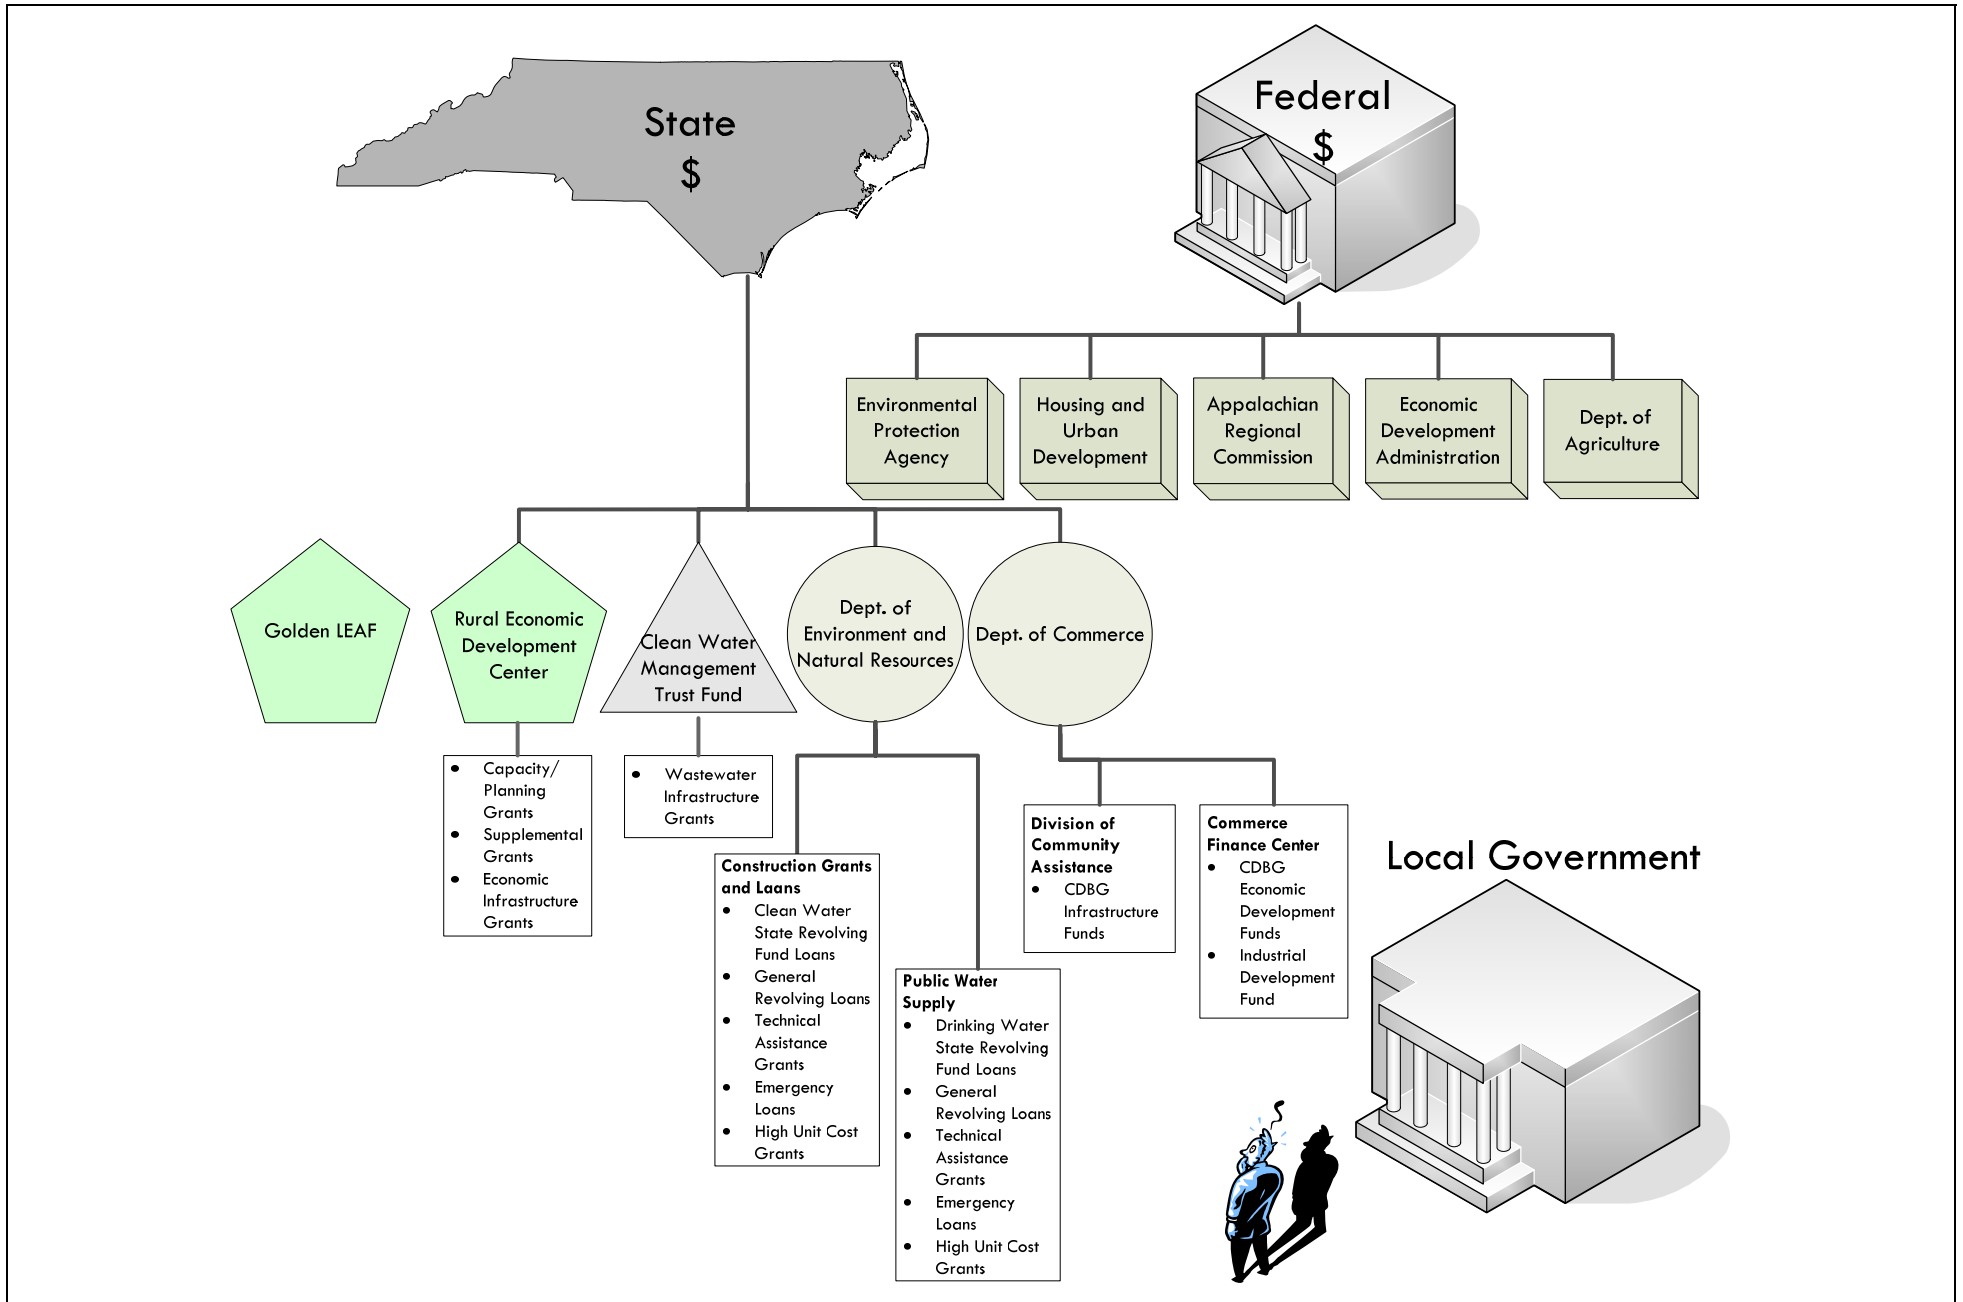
State
$

Federal
$

Environmental Protection Agency

Housing and Urban Development

Appalachian Regional Commission

Economic Development Administration

Dept. of Agriculture

Golden LEAF

Rural Economic Development Center

Clean Water Management Trust Fund

Dept. of Environment and Natural Resources

Dept. of Commerce

- Capacity/ Planning Grants
- Supplemental Grants
- Economic Infrastructure Grants

- Wastewater Infrastructure Grants

Construction Grants and Laans
- Clean Water State Revolving Fund Loans
- General Revolving Loans
- Technical Assistance Grants
- Emergency Loans
- High Unit Cost Grants

Public Water Supply
- Drinking Water State Revolving Fund Loans
- General Revolving Loans
- Technical Assistance Grants
- Emergency Loans
- High Unit Cost Grants

Division of Community Assistance
- CDBG Infrastructure Funds

Commerce Finance Center
- CDBG Economic Development Funds
- Industrial Development Fund

Local Government